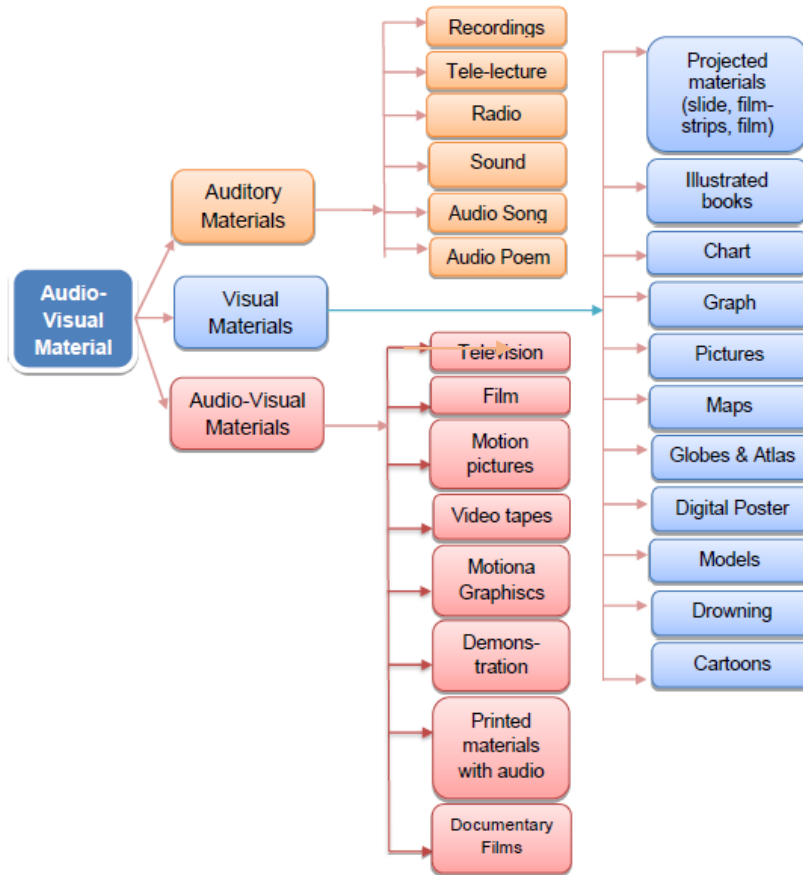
Audio-Visual Material

Auditory Materials

Visual Materials

Audio-Visual Materials

Recordings

Tele-lecture

Radio

Sound

Audio Song

Audio Poem

Projected materials (slide, film-strips, film)

Illustrated books

Chart

Graph

Pictures

Maps

Globes & Atlas

Digital Poster

Models

Drowning

Cartoons

Television

Film

Motion pictures

Video tapes

Motiona Graphiscs

Demons-tration

Printed materials with audio

Documentary Films